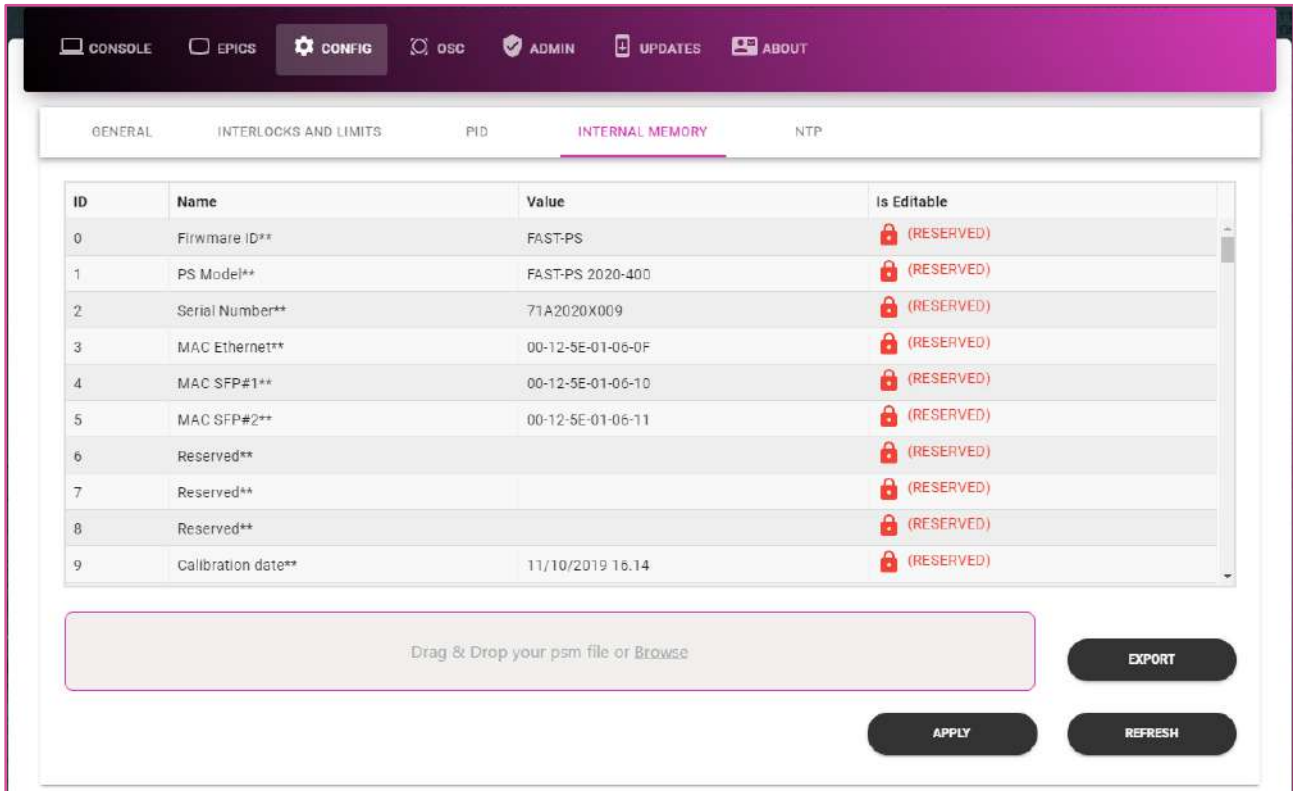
CONSOLE EPICS CONFIG OSC ADMIN UPDATES ABOUT

GENERAL INTERLOCKS AND LIMITS PID INTERNAL MEMORY NTP

| ID | Name | Value | Is Editable |
|---|---|---|---|
| 0 | Firmware ID** | FAST-PS | (RESERVED) |
| 1 | PS Model** | FAST-PS 2020-400 | (RESERVED) |
| 2 | Serial Number** | 71A2020X009 | (RESERVED) |
| 3 | MAC Ethernet** | 00-12-5E-01-06-0F | (RESERVED) |
| 4 | MAC SFP#1** | 00-12-5E-01-06-10 | (RESERVED) |
| 5 | MAC SFP#2** | 00-12-5E-01-06-11 | (RESERVED) |
| 6 | Reserved** | | (RESERVED) |
| 7 | Reserved** | | (RESERVED) |
| 8 | Reserved** | | (RESERVED) |
| 9 | Calibration date** | 11/10/2019 16.14 | (RESERVED) |

Drag & Drop your psm file or Browse

EXPORT

APPLY

REFRESH